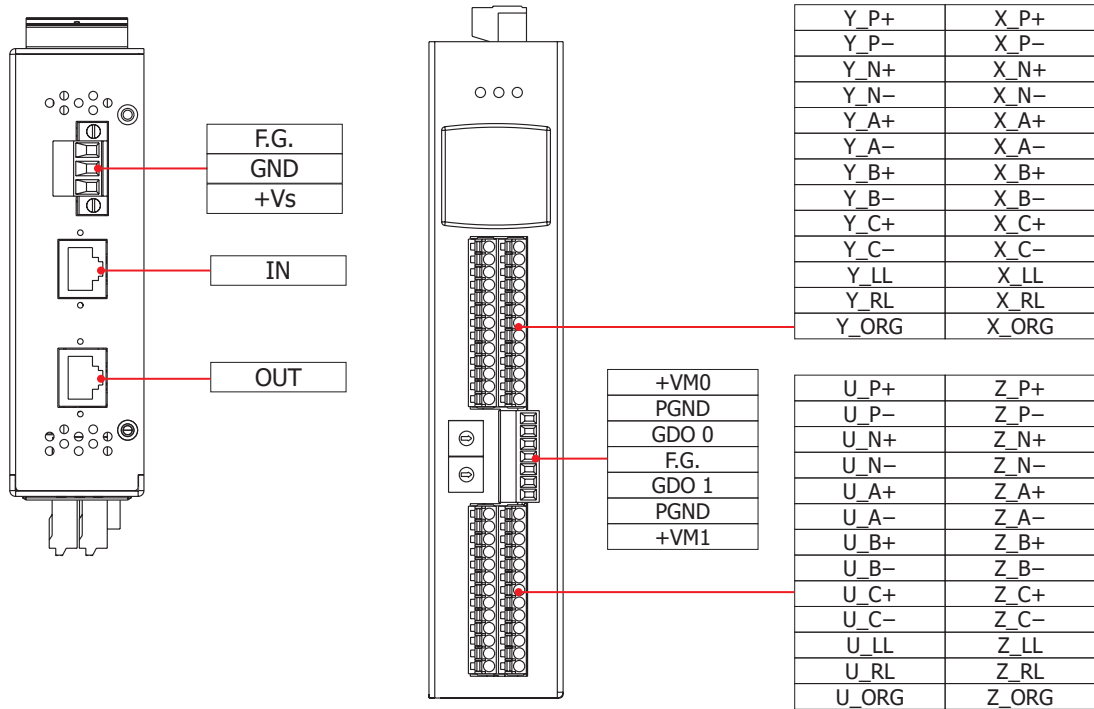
| F.G. |
|---|
| GND |
| +Vs |

IN

OUT

| Y_P+ | X_P+ |
|---|---|
| Y_P− | X_P− |
| Y_N+ | X_N+ |
| Y_N− | X_N− |
| Y_A+ | X_A+ |
| Y_A− | X_A− |
| Y_B+ | X_B+ |
| Y_B− | X_B− |
| Y_C+ | X_C+ |
| Y_C− | X_C− |
| Y_LL | X_LL |
| Y_RL | X_RL |
| Y_ORG | X_ORG |

| +VM0 |
|---|
| PGND |
| GDO 0 |
| F.G. |
| GDO 1 |
| PGND |
| +VM1 |

| U_P+ | Z_P+ |
|---|---|
| U_P− | Z_P− |
| U_N+ | Z_N+ |
| U_N− | Z_N− |
| U_A+ | Z_A+ |
| U_A− | Z_A− |
| U_B+ | Z_B+ |
| U_B− | Z_B− |
| U_C+ | Z_C+ |
| U_C− | Z_C− |
| U_LL | Z_LL |
| U_RL | Z_RL |
| U_ORG | Z_ORG |